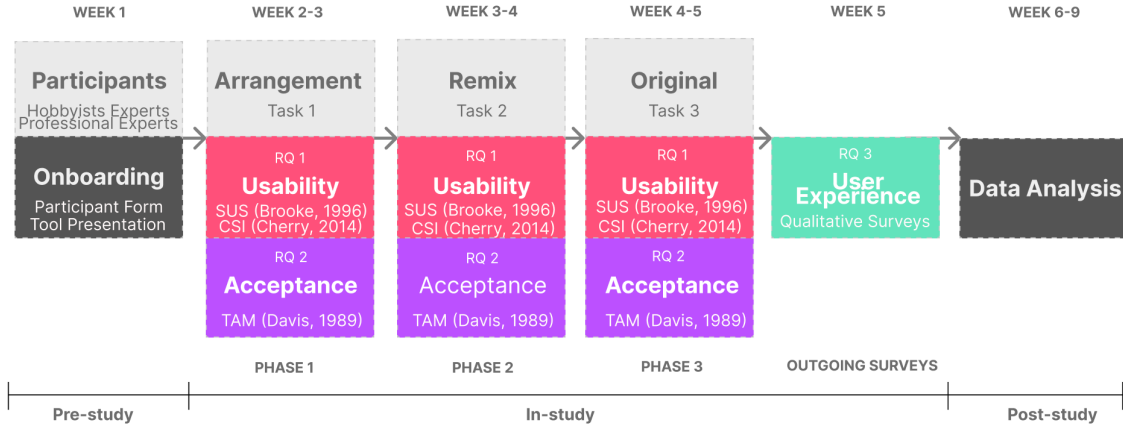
WEEK 1

Participants
Hobbyists Experts
Professional Experts

Onboarding
Participant Form
Tool Presentation

WEEK 2-3

Arrangement
Task 1

RQ 1
Usability
SUS (Brooke, 1996)
CSI (Cherry, 2014)

RQ 2
Acceptance
TAM (Davis, 1989)

PHASE 1

WEEK 3-4

Remix
Task 2

RQ 1
Usability
SUS (Brooke, 1996)
CSI (Cherry, 2014)

RQ 2
Acceptance
TAM (Davis, 1989)

PHASE 2

WEEK 4-5

Original
Task 3

RQ 1
Usability
SUS (Brooke, 1996)
CSI (Cherry, 2014)

RQ 2
Acceptance
TAM (Davis, 1989)

PHASE 3

WEEK 5

RQ 3
User Experience
Qualitative Surveys

OUTGOING SURVEYS

WEEK 6-9

Data Analysis

Pre-study

In-study

Post-study